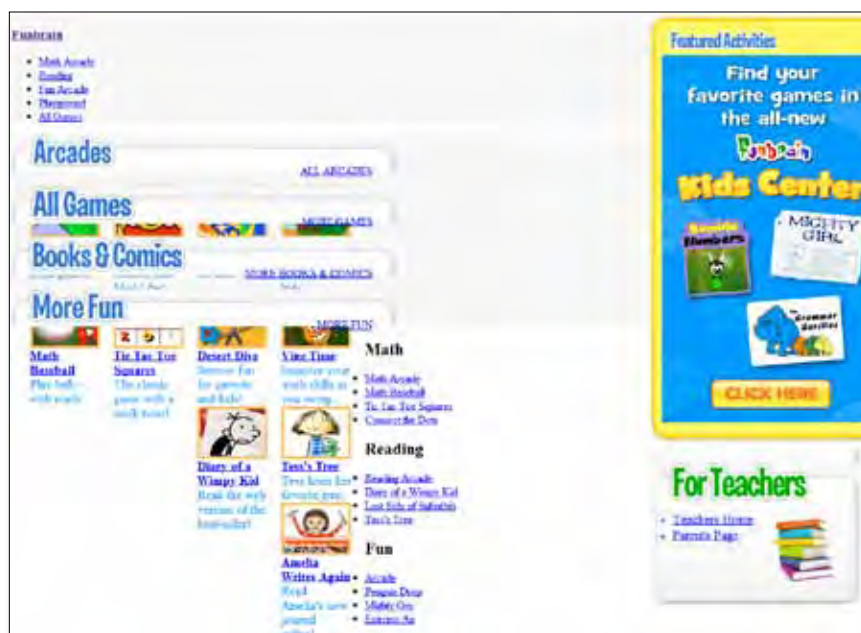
Funbrain

- Math Arcade
- Reading
- Fun Arcade
- Playground
- All Games

Arcades

ALL ARCADES

All Games

MORE GAMES

Books & Comics

MORE BOOKS & COMICS

More Fun

MORE FUN

Math Baseball
Play ball with math!

Tic Tac Toe Squares
The classic game with a math twist!

Desert Diva
Summer fun for gamers and kids!

Vine Time
Improve your math skills as you swing...

Diary of a Wimpy Kid
Read the web version of the best-seller!

Tess's Tree
Tess loves her favorite tree...

Amelia Writes Again
Read Amelia's new journal online!

Math

- Math Arcade
- Math Baseball
- Tic Tac Toe Squares
- Connect the Dots

Reading

- Reading Arcade
- Diary of a Wimpy Kid
- Lost Side of Suburbia
- Tess's Tree

Fun

- Arcade
- Penguin Drop
- Mighty Girl
- Emerald Isle

Featured Activities

Find your favorite games in the all-new Funbrain Kids Center

Bunnie Numbers

MIGHTY GIRL

The Grammar Gorillas

CLICK HERE

For Teachers

- Teachers Home
- Parents Page